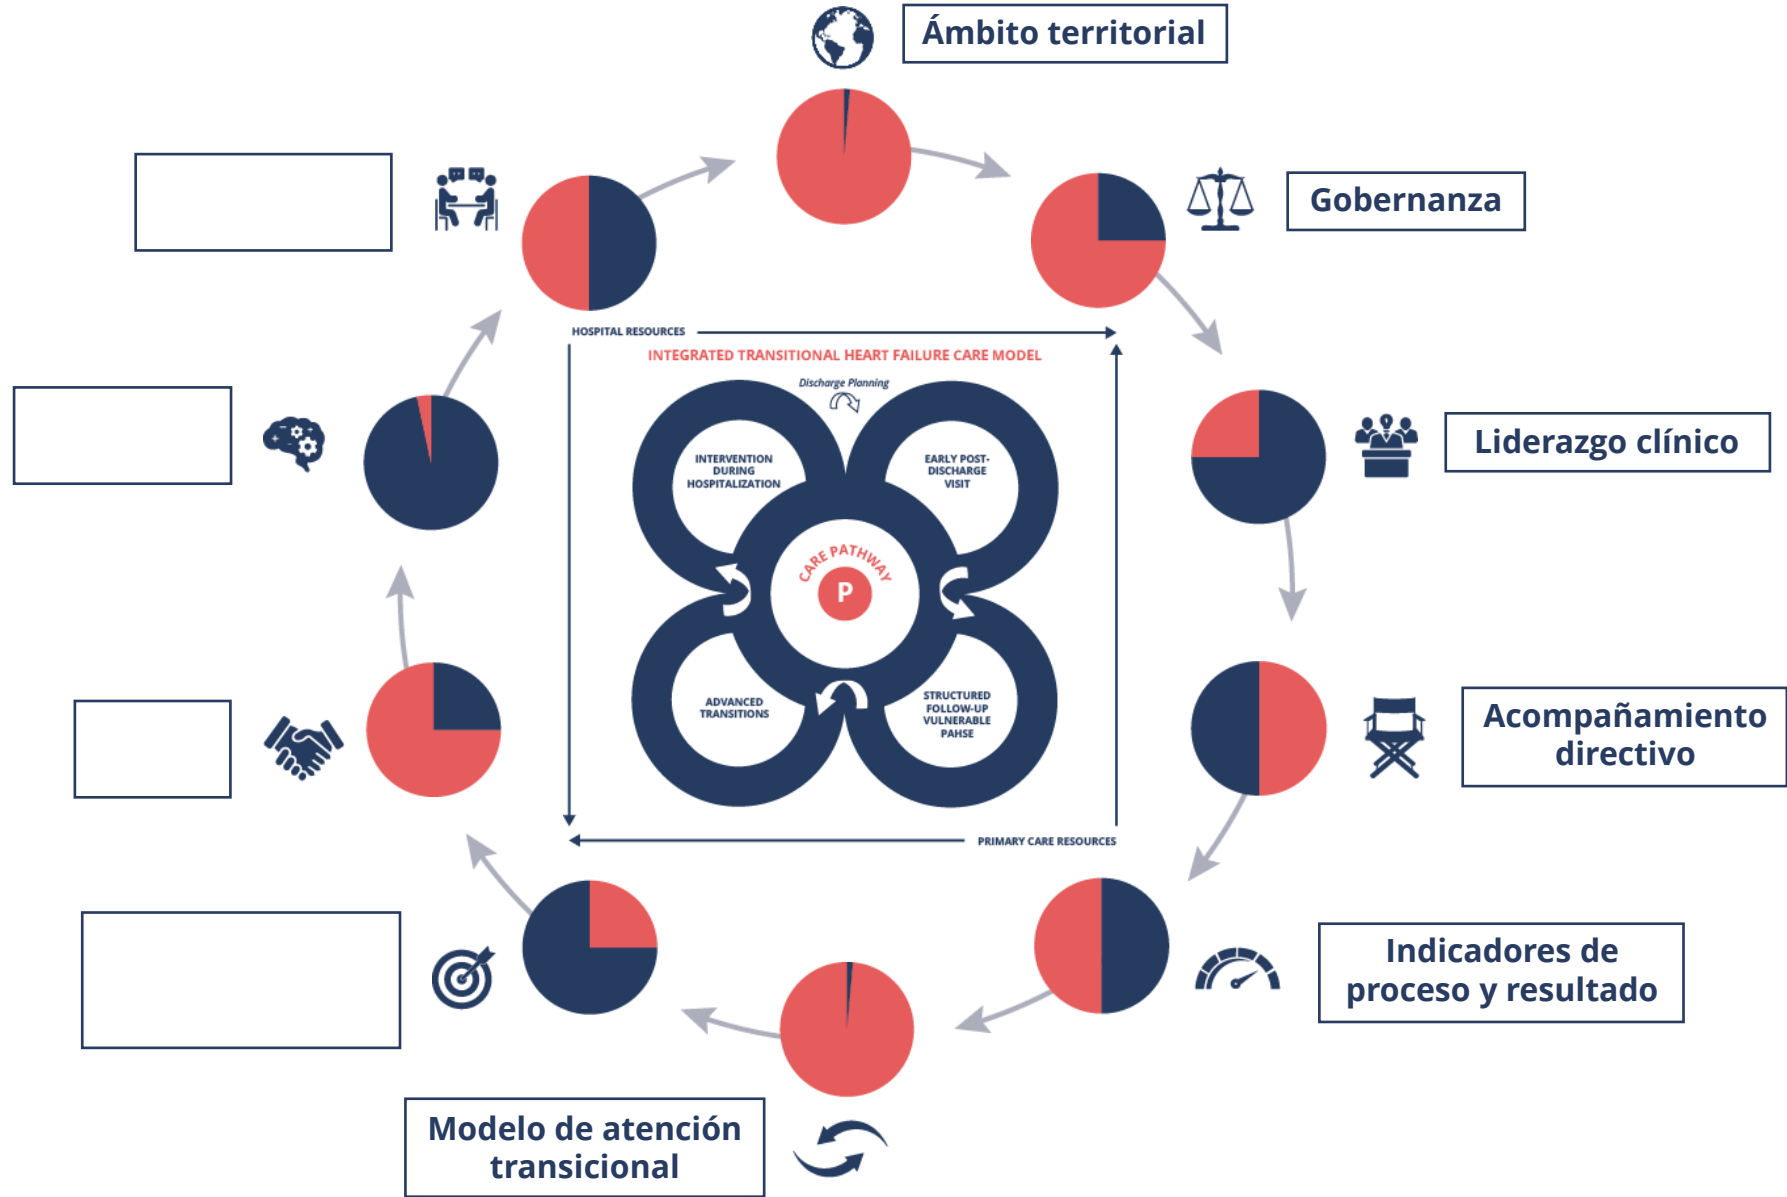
Ámbito territorial

Gobernanza

Liderazgo clínico

Acompañamiento directivo

Indicadores de proceso y resultado

Modelo de atención transicional

HOSPITAL RESOURCES

INTEGRATED TRANSITIONAL HEART FAILURE CARE MODEL

Discharge Planning

INTERVENTION DURING HOSPITALIZATION

EARLY POST-DISCHARGE VISIT

CARE PATHWAY

P

ADVANCED TRANSITIONS

STRUCTURED FOLLOW-UP VULNERABLE PAHSE

PRIMARY CARE RESOURCES